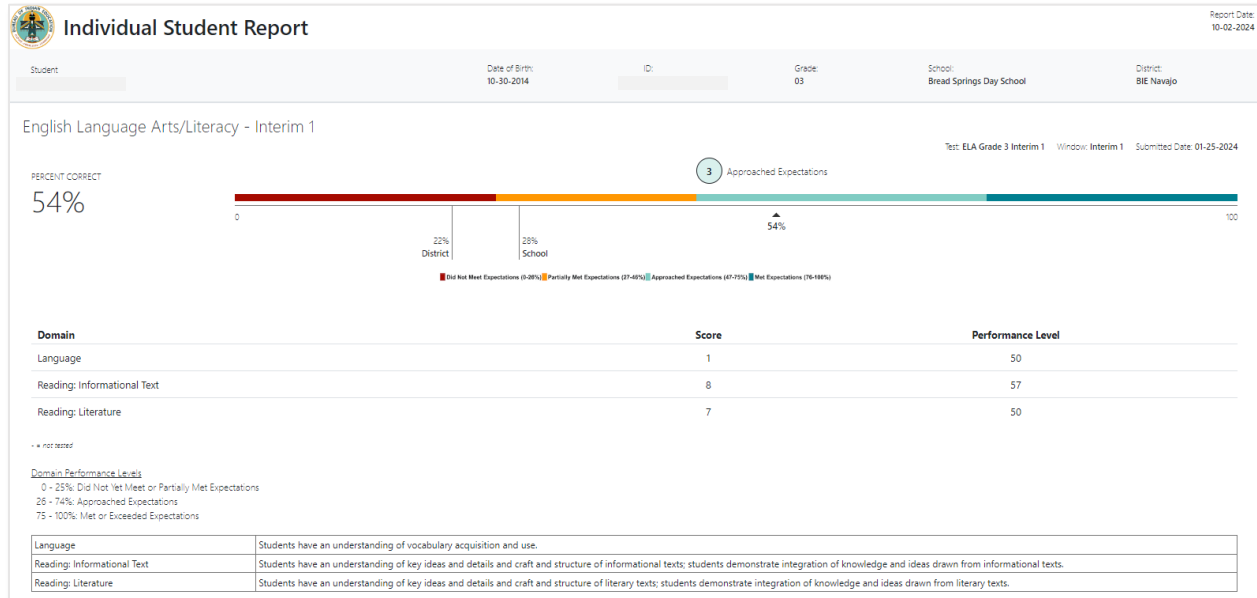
Individual Student Report

Report Date:
10-02-2024

Student

Date of Birth:
10-30-2014

ID:

Grade:
03

School:
Bread Springs Day School

District:
BIE Navajo

English Language Arts/Literacy - Interim 1

Test: ELA Grade 3 Interim 1 Window: Interim 1 Submitted Date: 01-25-2024

PERCENT CORRECT
54%

3 Approached Expectations

0

100

54%

22%
District

28%
School

Did Not Meet Expectations (0-26%) Partially Met Expectations (27-46%) Approached Expectations (47-75%) Met Expectations (76-100%)

| Domain | Score | Performance Level |
|---|---|---|
| Language | 1 | 50 |
| Reading: Informational Text | 8 | 57 |
| Reading: Literature | 7 | 50 |

- = not tested

Domain Performance Levels
0 - 25%: Did Not Yet Meet or Partially Met Expectations
26 - 74%: Approached Expectations
75 - 100%: Met or Exceeded Expectations

| Language | Students have an understanding of vocabulary acquisition and use. |
|---|---|
| Reading: Informational Text | Students have an understanding of key ideas and details and craft and structure of informational texts; students demonstrate integration of knowledge and ideas drawn from informational texts. |
| Reading: Literature | Students have an understanding of key ideas and details and craft and structure of literary texts; students demonstrate integration of knowledge and ideas drawn from literary texts. |